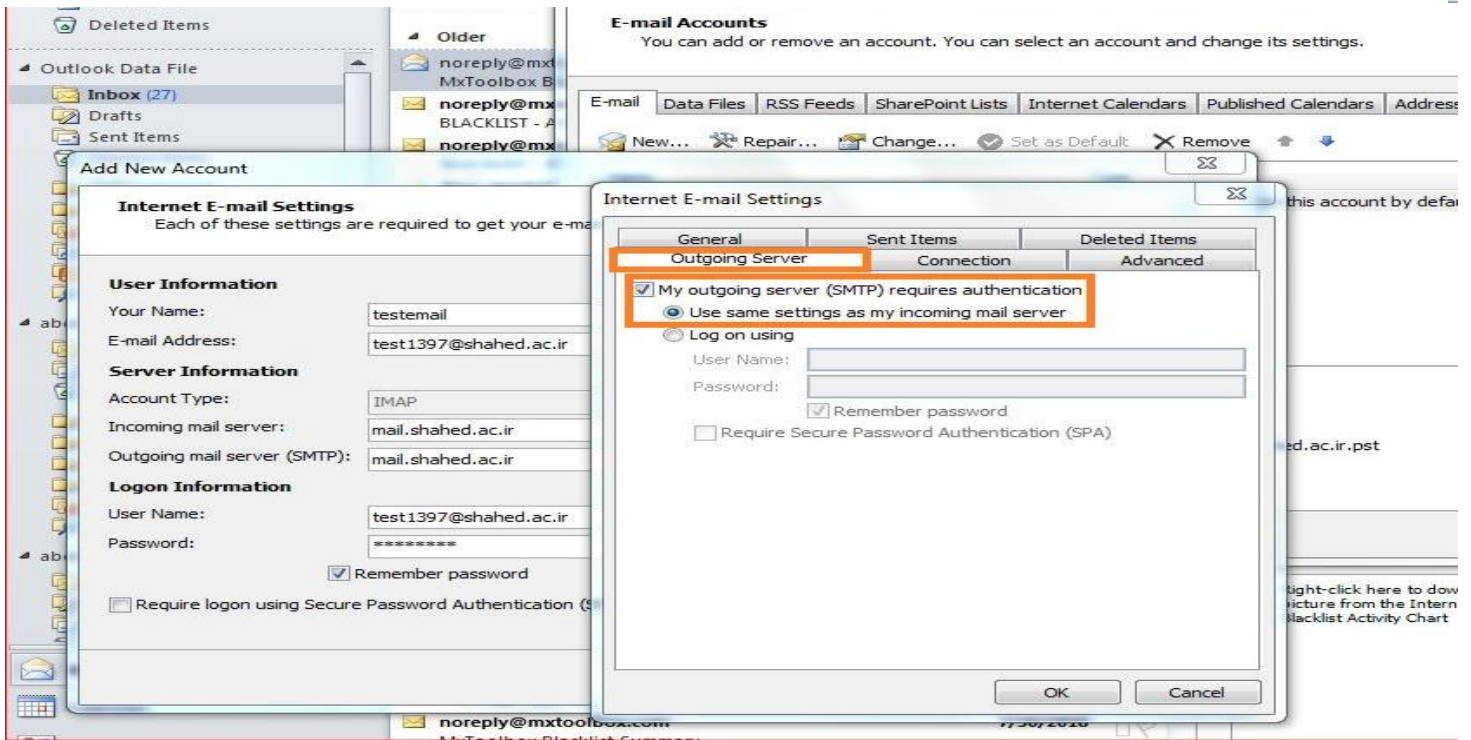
Deleted Items
Outlook Data File
Inbox (27)
Drafts
Sent Items
ab
ab

Older
noreply@mx
MxToolbox B
noreply@mx
BLACKLIST - A
noreply@mx
noreply@mxtoolbox.com

E-mail Accounts
You can add or remove an account. You can select an account and change its settings.

| E-mail | Data Files | RSS Feeds | SharePoint Lists | Internet Calendars | Published Calendars | Address |
|---|---|---|---|---|---|---|

New... Repair... Change... Set as Default Remove

this account by defa
ed.ac.ir.pst
Right-click here to dow picture from the Intern Blacklist Activity Chart

Add New Account

Internet E-mail Settings
Each of these settings are required to get your e-ma

User Information
Your Name: testemail
E-mail Address: test1397@shahed.ac.ir
Server Information
Account Type: IMAP
Incoming mail server: mail.shahed.ac.ir
Outgoing mail server (SMTP): mail.shahed.ac.ir
Logon Information
User Name: test1397@shahed.ac.ir
Password: *********
Remember password
Require logon using Secure Password Authentication (S

Internet E-mail Settings

| General | Sent Items | Deleted Items |
|---|---|---|
| Outgoing Server | Connection | Advanced |

My outgoing server (SMTP) requires authentication
Use same settings as my incoming mail server
Log on using
User Name:
Password:
Remember password
Require Secure Password Authentication (SPA)

OK
Cancel